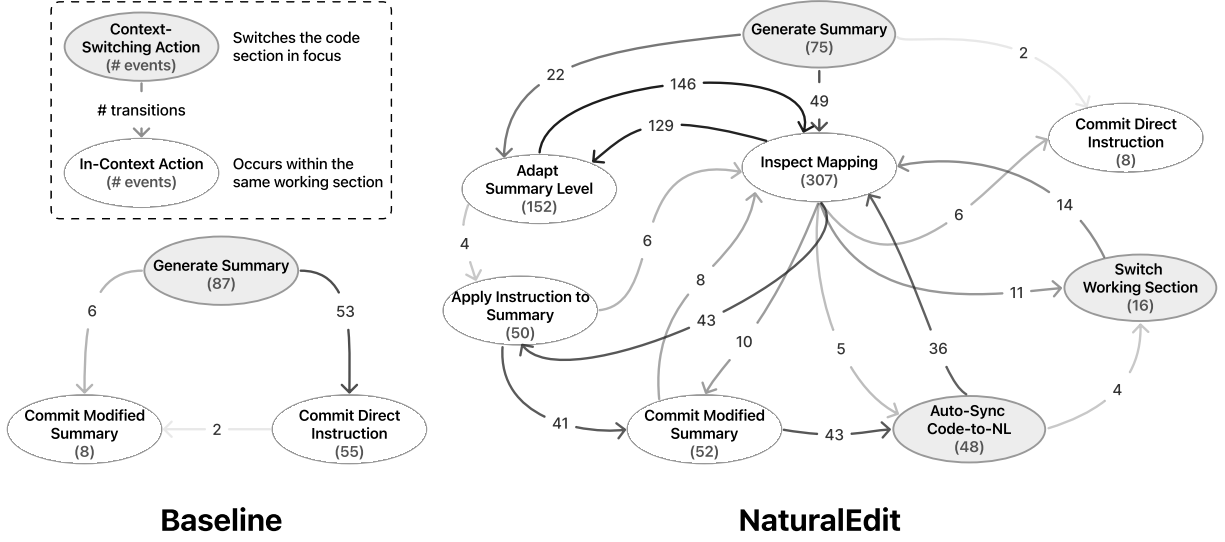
Context-Switching Action
(# events)
Switches the code section in focus
# transitions
In-Context Action
(# events)
Occurs within the same working section

Generate Summary
(87)
6
53
Commit Modified Summary
(8)
2
Commit Direct Instruction
(55)

Baseline

Generate Summary
(75)
22
146
49
2
129
Commit Direct Instruction
(8)
Adapt Summary Level
(152)
Inspect Mapping
(307)
14
4
6
6
Apply Instruction to Summary
(50)
8
11
Switch Working Section
(16)
43
10
5
36
41
Commit Modified Summary
(52)
43
Auto-Sync Code-to-NL
(48)
4

NaturalEdit